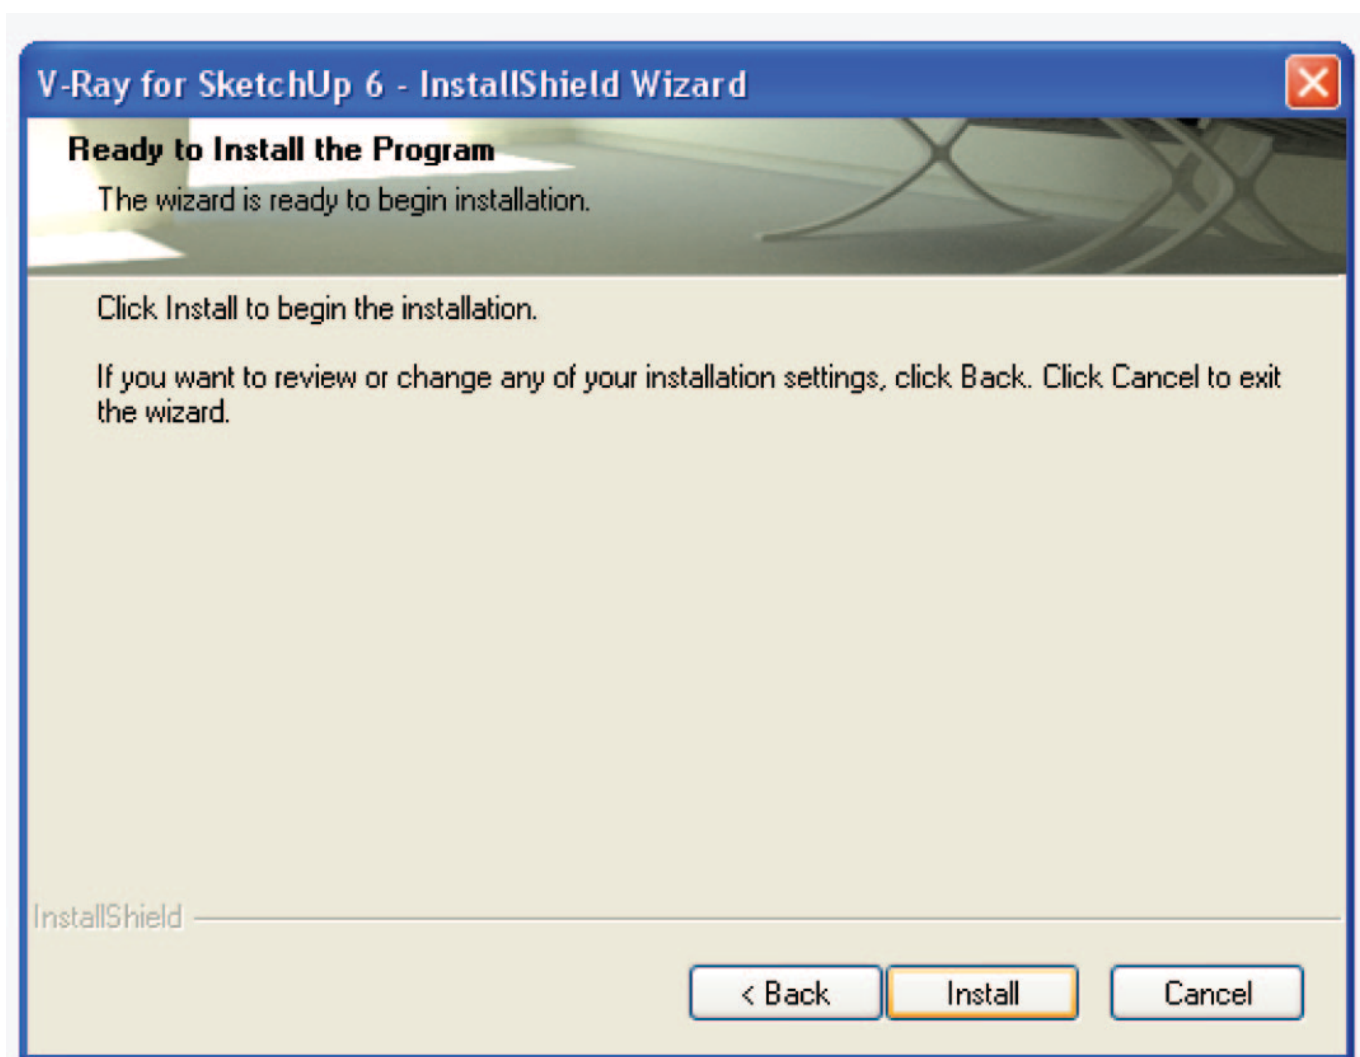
V-Ray for SketchUp 6 - InstallShield Wizard

Ready to Install the Program

The wizard is ready to begin installation.

Click Install to begin the installation.

If you want to review or change any of your installation settings, click Back. Click Cancel to exit the wizard.

InstallShield

< Back

Install

Cancel